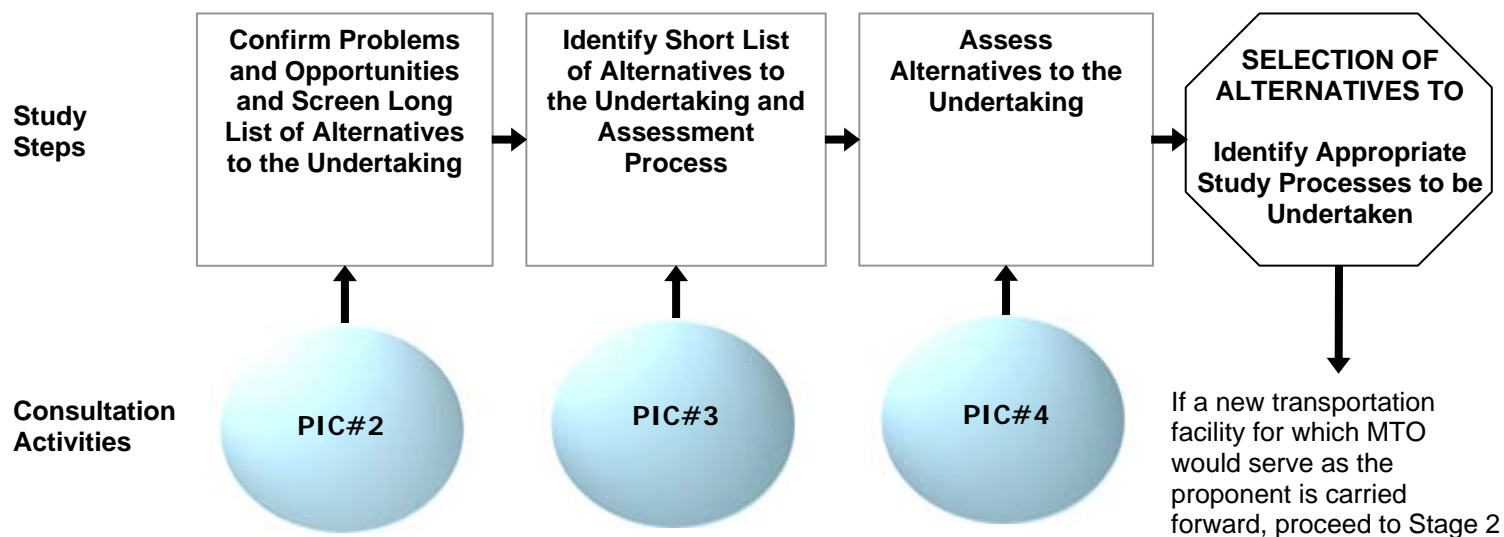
Study Steps

Confirm Problems and Opportunities and Screen Long List of Alternatives to the Undertaking

Identify Short List of Alternatives to the Undertaking and Assessment Process

Assess Alternatives to the Undertaking

SELECTION OF ALTERNATIVES TO

Identify Appropriate Study Processes to be Undertaken

Consultation Activities

PIC#2

PIC#3

PIC#4

If a new transportation facility for which MTO would serve as the proponent is carried forward, proceed to Stage 2